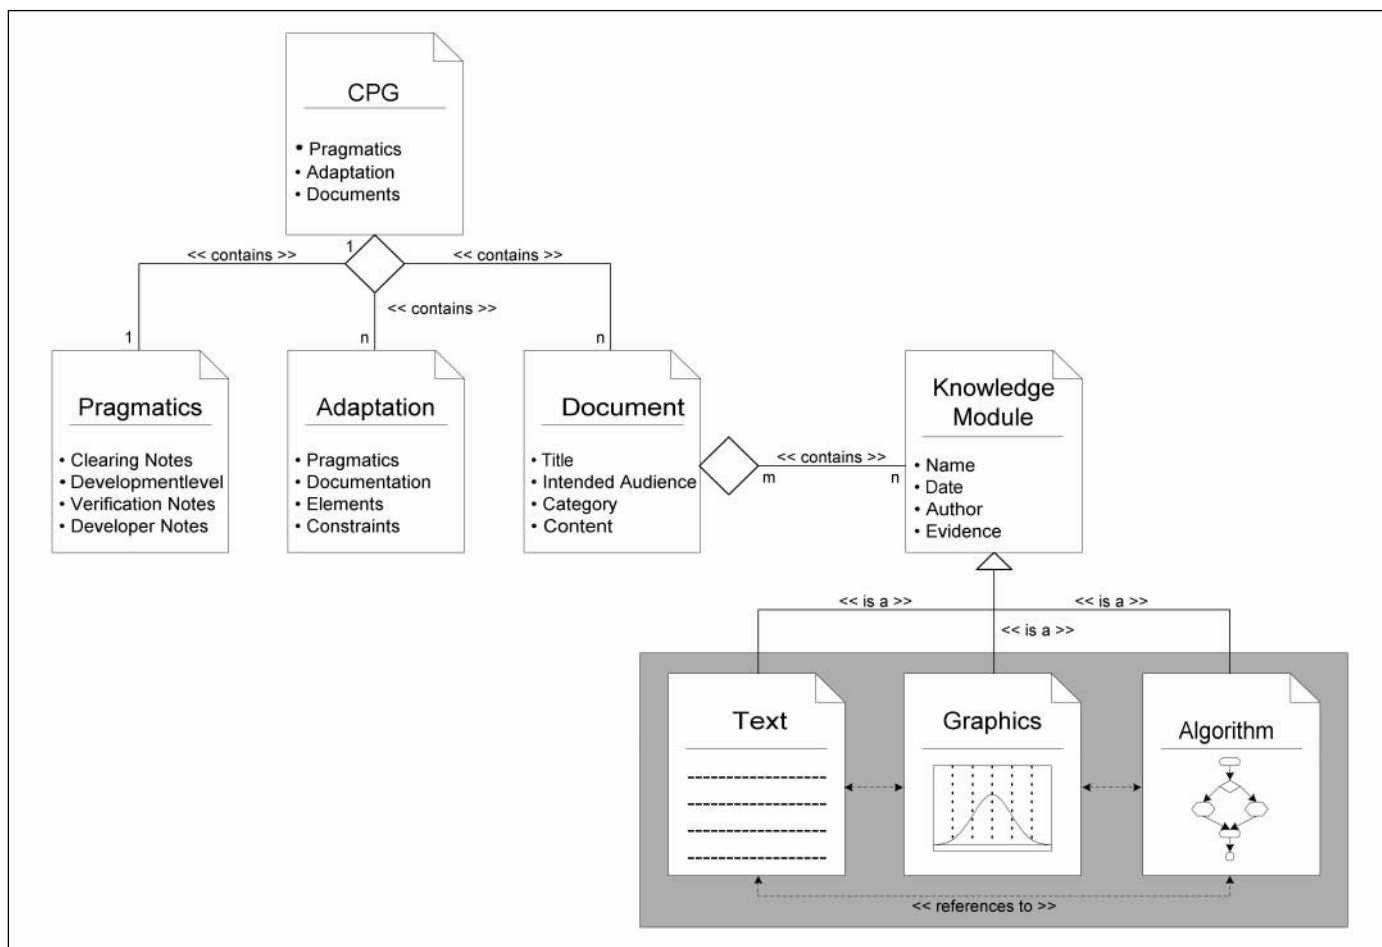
CPG

• Pragmatics
• Adaptation
• Documents

1

<< contains >>

<< contains >>

<< contains >>

1

n

n

Pragmatics

• Clearing Notes
• Developmentlevel
• Verification Notes
• Developer Notes

Adaptation

• Pragmatics
• Documentation
• Elements
• Constraints

Document

• Title
• Intended Audience
• Category
• Content

<< contains >>

m

n

Knowledge Module

• Name
• Date
• Author
• Evidence

<< is a >>

<< is a >>

<< is a >>

Text

----------------
----------------
----------------
----------------

Graphics

Algorithm

<< references to >>